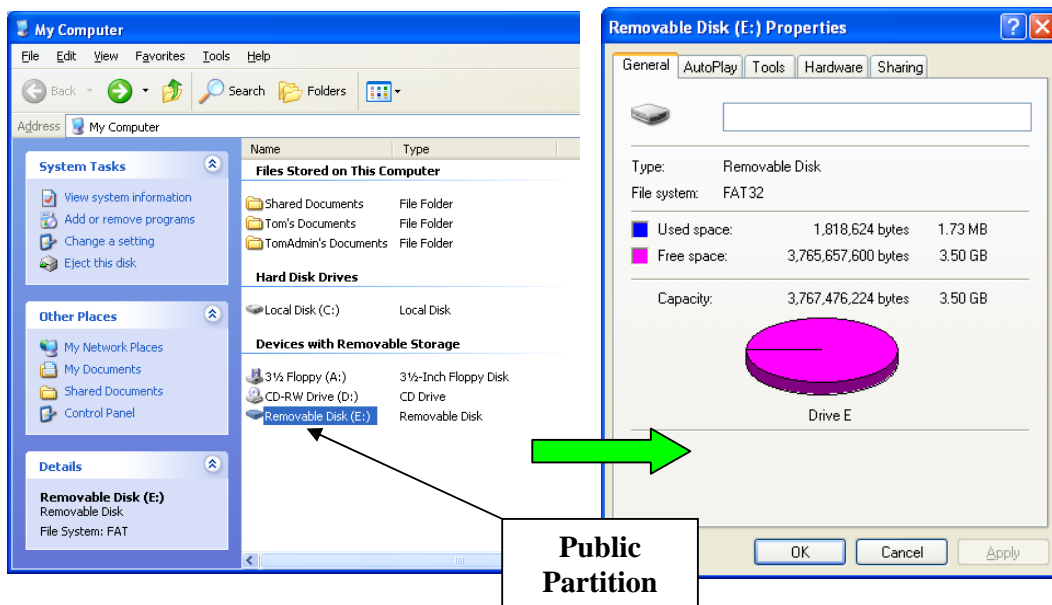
My Computer

File Edit View Favorites Tools Help

Back Search Folders

Address My Computer

System Tasks

View system information
Add or remove programs
Change a setting
Eject this disk

Other Places

My Network Places
My Documents
Shared Documents
Control Panel

Details

Removable Disk (E:)
Removable Disk
File System: FAT

| Name | Type |
|---|---|
| **Files Stored on This Computer** | |
| Shared Documents | File Folder |
| Tom's Documents | File Folder |
| TomAdmin's Documents | File Folder |
| **Hard Disk Drives** | |
| Local Disk (C:) | Local Disk |
| **Devices with Removable Storage** | |
| 3½ Floppy (A:) | 3½-Inch Floppy Disk |
| CD-RW Drive (D:) | CD Drive |
| Removable Disk (E:) | Removable Disk |

Public Partition

Removable Disk (E:) Properties

General AutoPlay Tools Hardware Sharing

Type: Removable Disk
File system: FAT32

| | | |
|---|---|---|
| Used space: | 1,818,624 bytes | 1.73 MB |
| Free space: | 3,765,657,600 bytes | 3.50 GB |
| Capacity: | 3,767,476,224 bytes | 3.50 GB |

Drive E

OK Cancel Apply